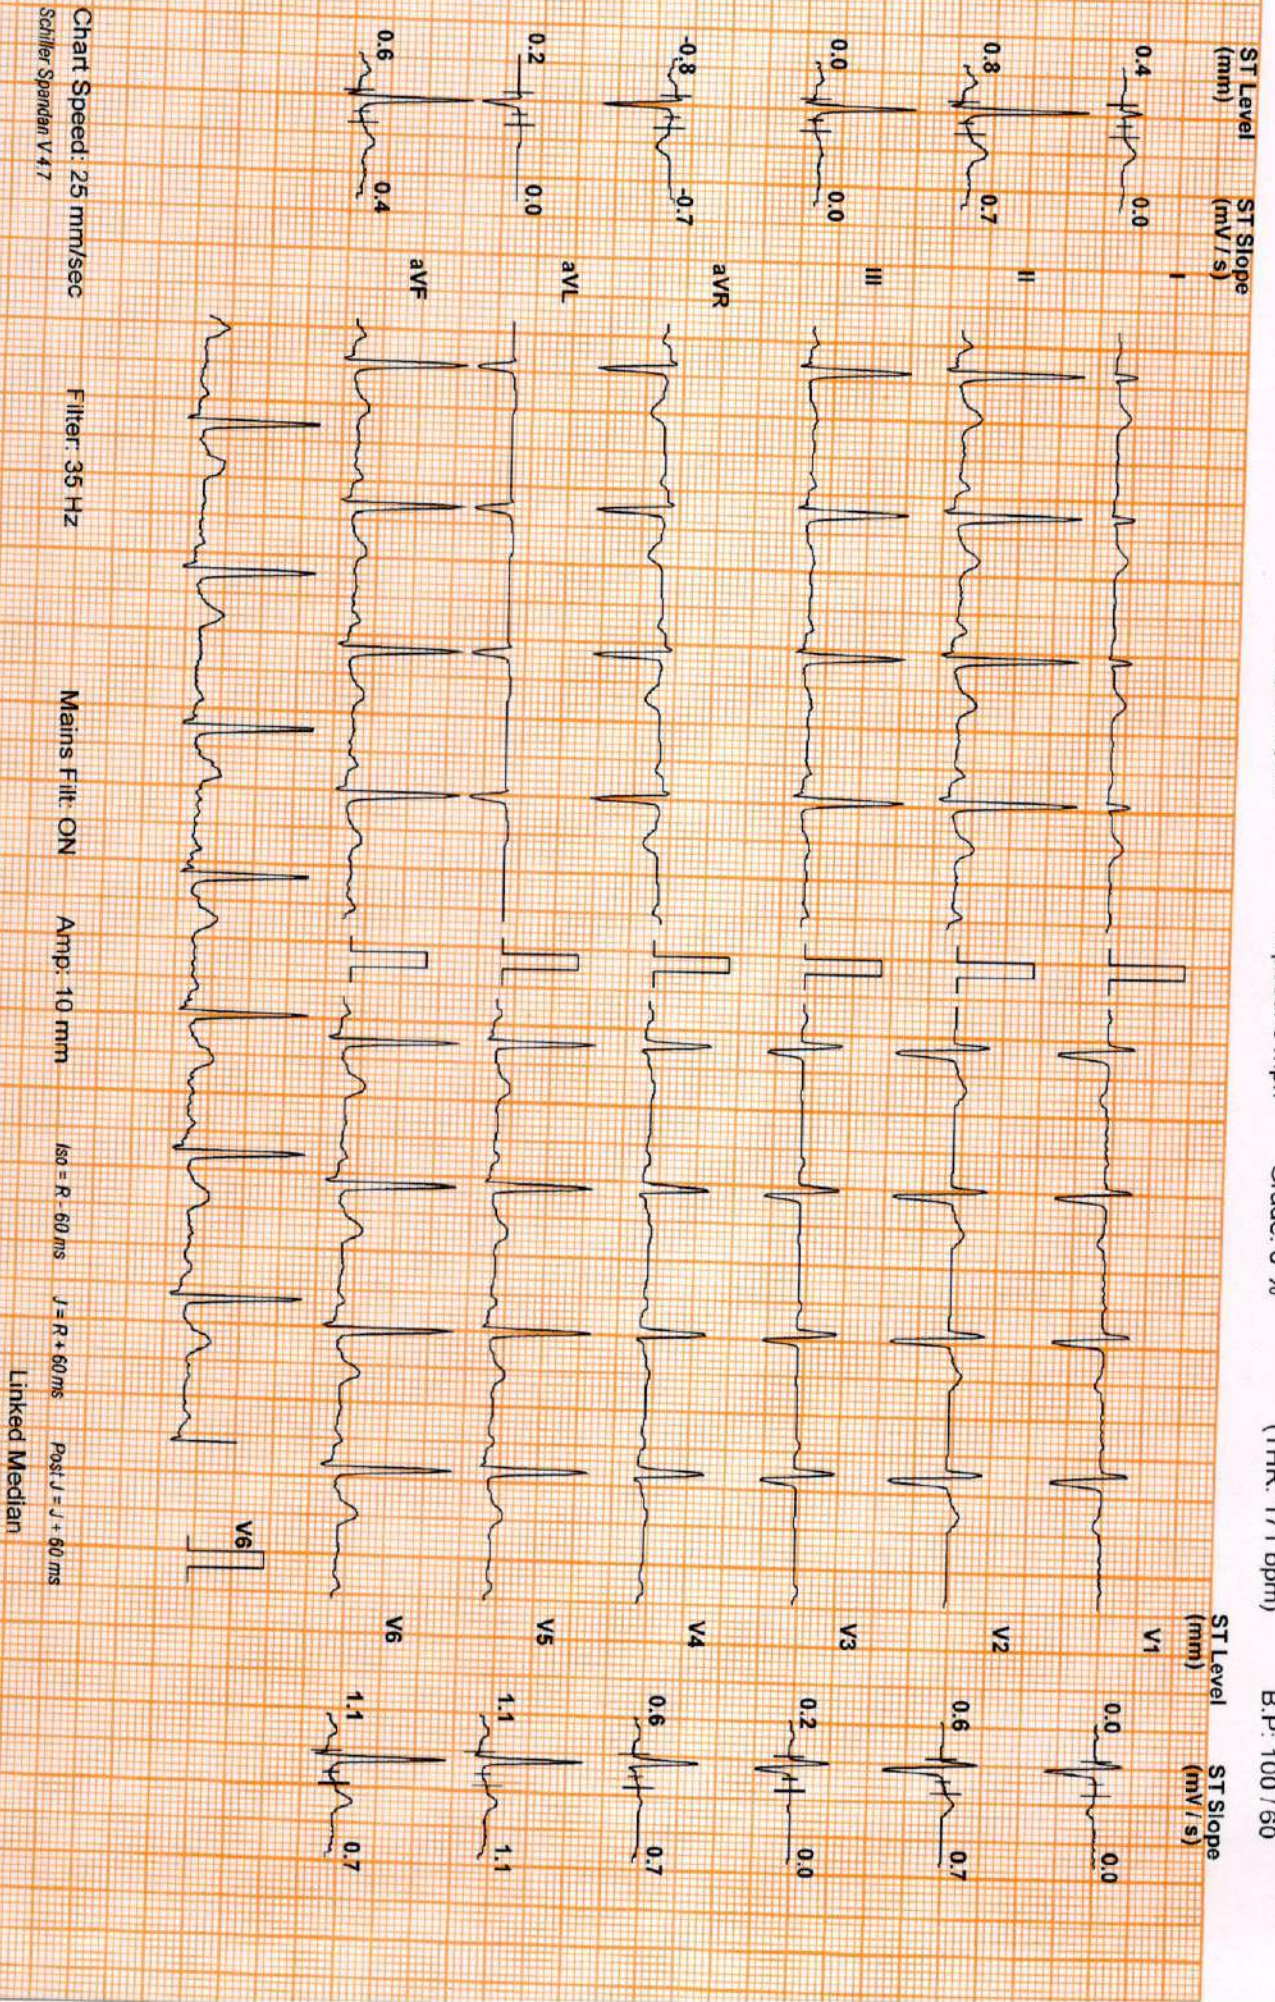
ST Level (mm)
ST Slope (mV / s)
0.4
0.0
I
0.8
0.7
II
0.0
0.0
III
-0.8
-0.7
aVR
0.2
0.0
aVL
0.6
0.4
aVF
Chart Speed : 25 mm/sec
Schiller Spandan V 4.7
Filter: 35 Hz
Mains Filt: ON
Amp: 10 mm
Iso = R - 60 ms
J = R + 60 ms
Post J = J + 60 ms
Linked Median
V6
(THR: 171 bpm)
B.P: 100 / 60
Grade: 0 %
ST Level (mm)
ST Slope (mV / s)
V1
0.0
0.0
V2
0.6
0.7
V3
0.2
0.0
V4
0.6
0.7
V5
1.1
1.1
V6
1.1
0.7